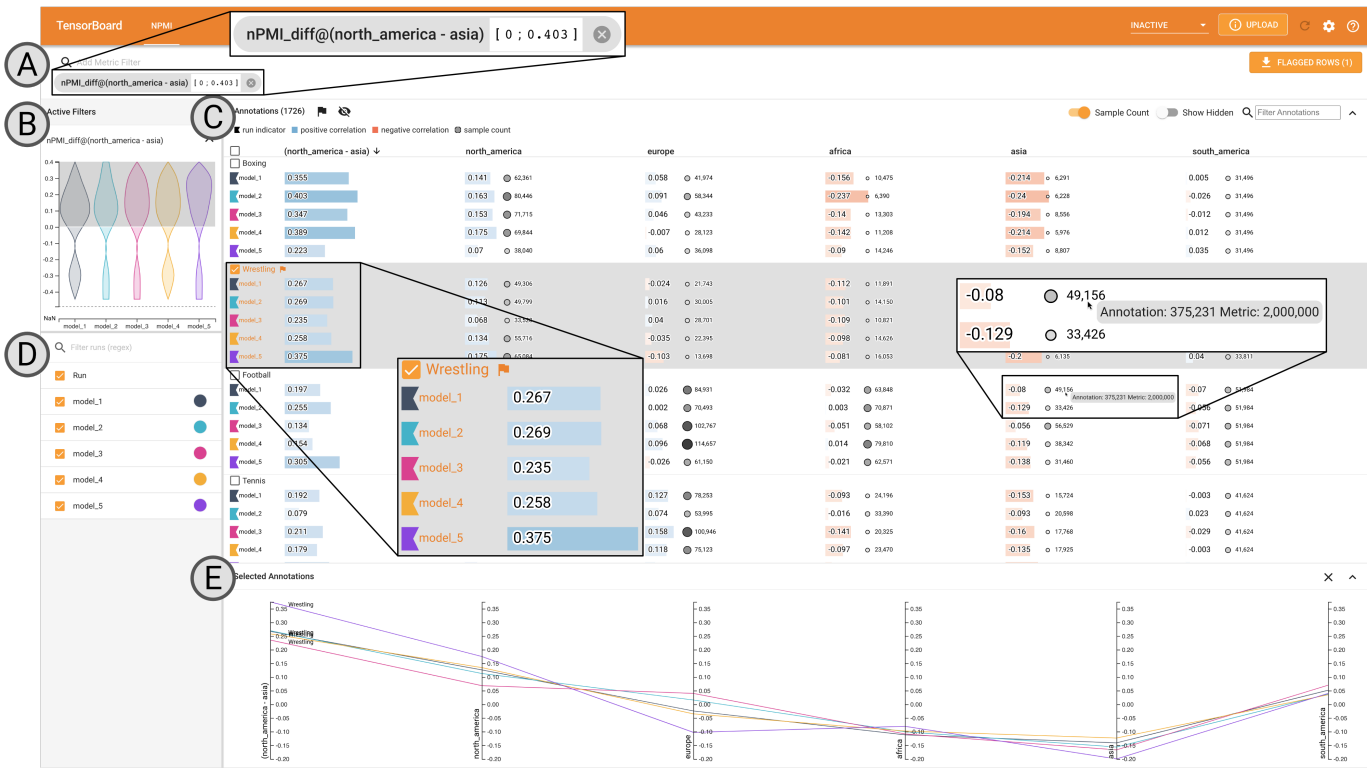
TensorBoard NPMI

INACTIVE UPLOAD

nPMI_diff@(north_america - asia) [ 0 ; 0.403 ]

A

Add Metric Filter

nPMI_diff@(north_america - asia) [ 0 ; 0.403 ]

FLAGGED ROWS (1)

B

Active Filters

nPMI_diff@(north_america - asia)

0.4
0.3
0.2
0.1
0.0
-0.1
-0.2
-0.3
-0.4
NaN

model_1 model_2 model_3 model_4 model_5

C

Annotations (1726)

run indicator positive correlation negative correlation sample count

Sample Count Show Hidden Filter Annotations

| | (north_america - asia) ↓ | north_america | | europe | | africa | | asia | | south_america | |
|---|---|---|---|---|---|---|---|---|---|---|---|
| Boxing | | | | | | | | | | | |
| model_1 | 0.355 | 0.141 | 62,361 | 0.058 | 41,974 | -0.156 | 10,475 | -0.214 | 6,291 | 0.005 | 31,496 |
| model_2 | 0.403 | 0.163 | 80,446 | 0.091 | 58,344 | -0.237 | 6,390 | -0.24 | 6,228 | -0.026 | 31,496 |
| model_3 | 0.347 | 0.153 | 71,715 | 0.046 | 43,233 | -0.14 | 13,303 | -0.194 | 8,556 | -0.012 | 31,496 |
| model_4 | 0.389 | 0.175 | 69,844 | -0.007 | 28,123 | -0.142 | 11,208 | -0.214 | 5,976 | 0.012 | 31,496 |
| model_5 | 0.223 | 0.07 | 38,040 | 0.06 | 36,098 | -0.09 | 14,246 | -0.152 | 8,807 | 0.035 | 31,496 |
| Wrestling | | | | | | | | | | | |
| model_1 | 0.267 | 0.126 | 49,306 | -0.024 | 21,743 | -0.112 | 11,891 | | | | |
| model_2 | 0.269 | 0.113 | 49,799 | 0.016 | 30,005 | -0.101 | 14,150 | | | | |
| model_3 | 0.235 | 0.068 | 33,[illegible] | 0.04 | 28,701 | -0.109 | 10,821 | | | | |
| model_4 | 0.258 | 0.134 | 55,716 | -0.035 | 22,395 | -0.098 | 14,626 | | | | |
| model_5 | 0.375 | 0.175 | 65,084 | -0.103 | 13,698 | -0.081 | 16,053 | -0.2 | 6,135 | 0.04 | 33,811 |
| Football | | | | | | | | | | | |
| model_1 | 0.197 | | | 0.026 | 84,931 | -0.032 | 63,848 | -0.08 | 49,156 | -0.07 | 51,984 |
| model_2 | 0.255 | | | 0.002 | 70,493 | 0.003 | 70,871 | -0.129 | 33,426 | -0.056 | 51,984 |
| model_3 | 0.134 | | | 0.068 | 102,767 | -0.051 | 58,102 | -0.056 | 56,529 | -0.071 | 51,984 |
| model_4 | 0.154 | | | 0.096 | 114,657 | 0.014 | 79,810 | -0.119 | 38,342 | -0.068 | 51,984 |
| model_5 | 0.305 | | | -0.026 | 61,150 | -0.021 | 62,571 | -0.138 | 31,460 | -0.056 | 51,984 |
| Tennis | | | | | | | | | | | |
| model_1 | 0.192 | | | 0.127 | 78,253 | -0.093 | 24,196 | -0.153 | 15,724 | -0.003 | 41,624 |
| model_2 | 0.079 | | | 0.074 | 53,995 | -0.016 | 33,390 | -0.093 | 20,598 | 0.023 | 41,624 |
| model_3 | 0.211 | | | 0.158 | 100,946 | -0.141 | 20,325 | -0.16 | 17,768 | -0.029 | 41,624 |
| model_4 | 0.179 | | | 0.118 | 75,123 | -0.097 | 23,470 | -0.135 | 17,925 | -0.003 | 41,624 |

Wrestling
model_1 0.267
model_2 0.269
model_3 0.235
model_4 0.258
model_5 0.375

-0.08 49,156 Annotation: 375,231 Metric: 2,000,000
-0.129 33,426

Annotation: 375,231 Metric: 2,000,000

D

Filter runs (regex)

Run
model_1
model_2
model_3
model_4
model_5

E

Selected Annotations

Wrestling
Wrestling
Wrestling

(north_america - asia) north_america europe africa asia south_america

0.35 0.30 0.25 0.20 0.15 0.10 0.05 0.00 -0.05 -0.10 -0.15 -0.20